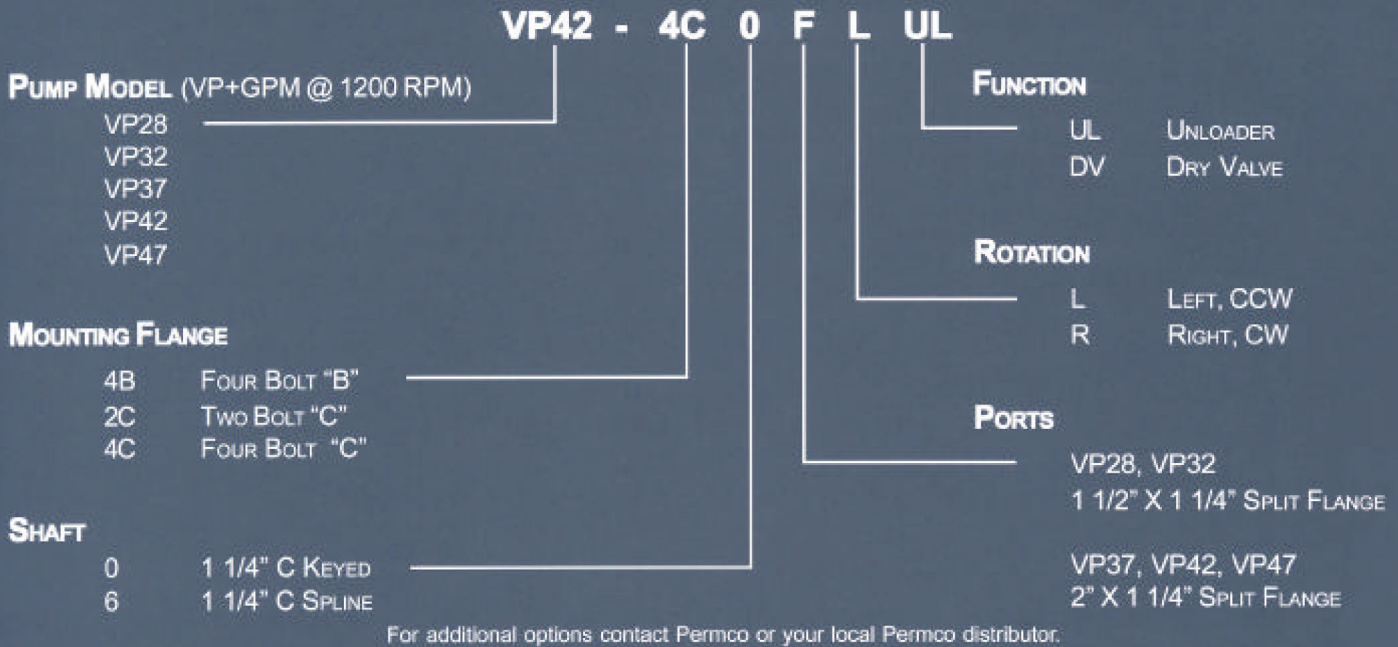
VP42 - 4C 0 F L UL

Pump Model (VP+GPM @ 1200 RPM)
VP28
VP32
VP37
VP42
VP47

Mounting Flange
4B Four Bolt "B"
2C Two Bolt "C"
4C Four Bolt "C"

Shaft
0 1 1/4" C Keyed
6 1 1/4" C Spline

Function
UL Unloader
DV Dry Valve

Rotation
L Left, CCW
R Right, CW

Ports
VP28, VP32
1 1/2" X 1 1/4" Split Flange

VP37, VP42, VP47
2" X 1 1/4" Split Flange

For additional options contact Permco or your local Permco distributor.